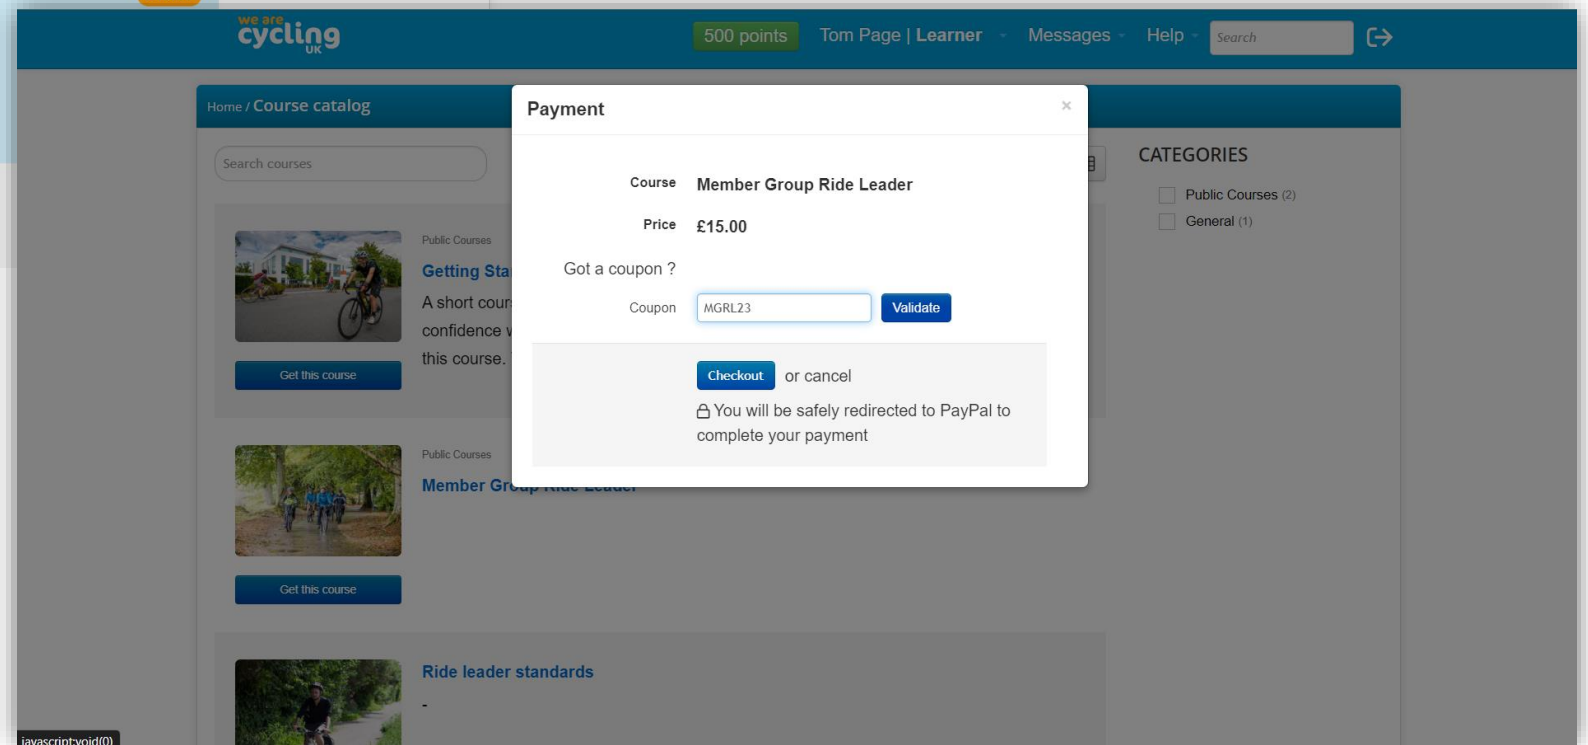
we are cycling UK

500 points Tom Page | Learner Messages Help Search

Home / Course catalog

Search courses

Public Courses
Getting Sta
A short cour
confidence v
this course.

Get this course

Public Courses
Member Gr

Get this course

Ride leader standards
-

CATEGORIES
Public Courses (2)
General (1)

Payment ×

Course Member Group Ride Leader
Price £15.00
Got a coupon ?
Coupon MGRL23 Validate

Checkout or cancel
You will be safely redirected to PayPal to complete your payment

javascript:void(0)